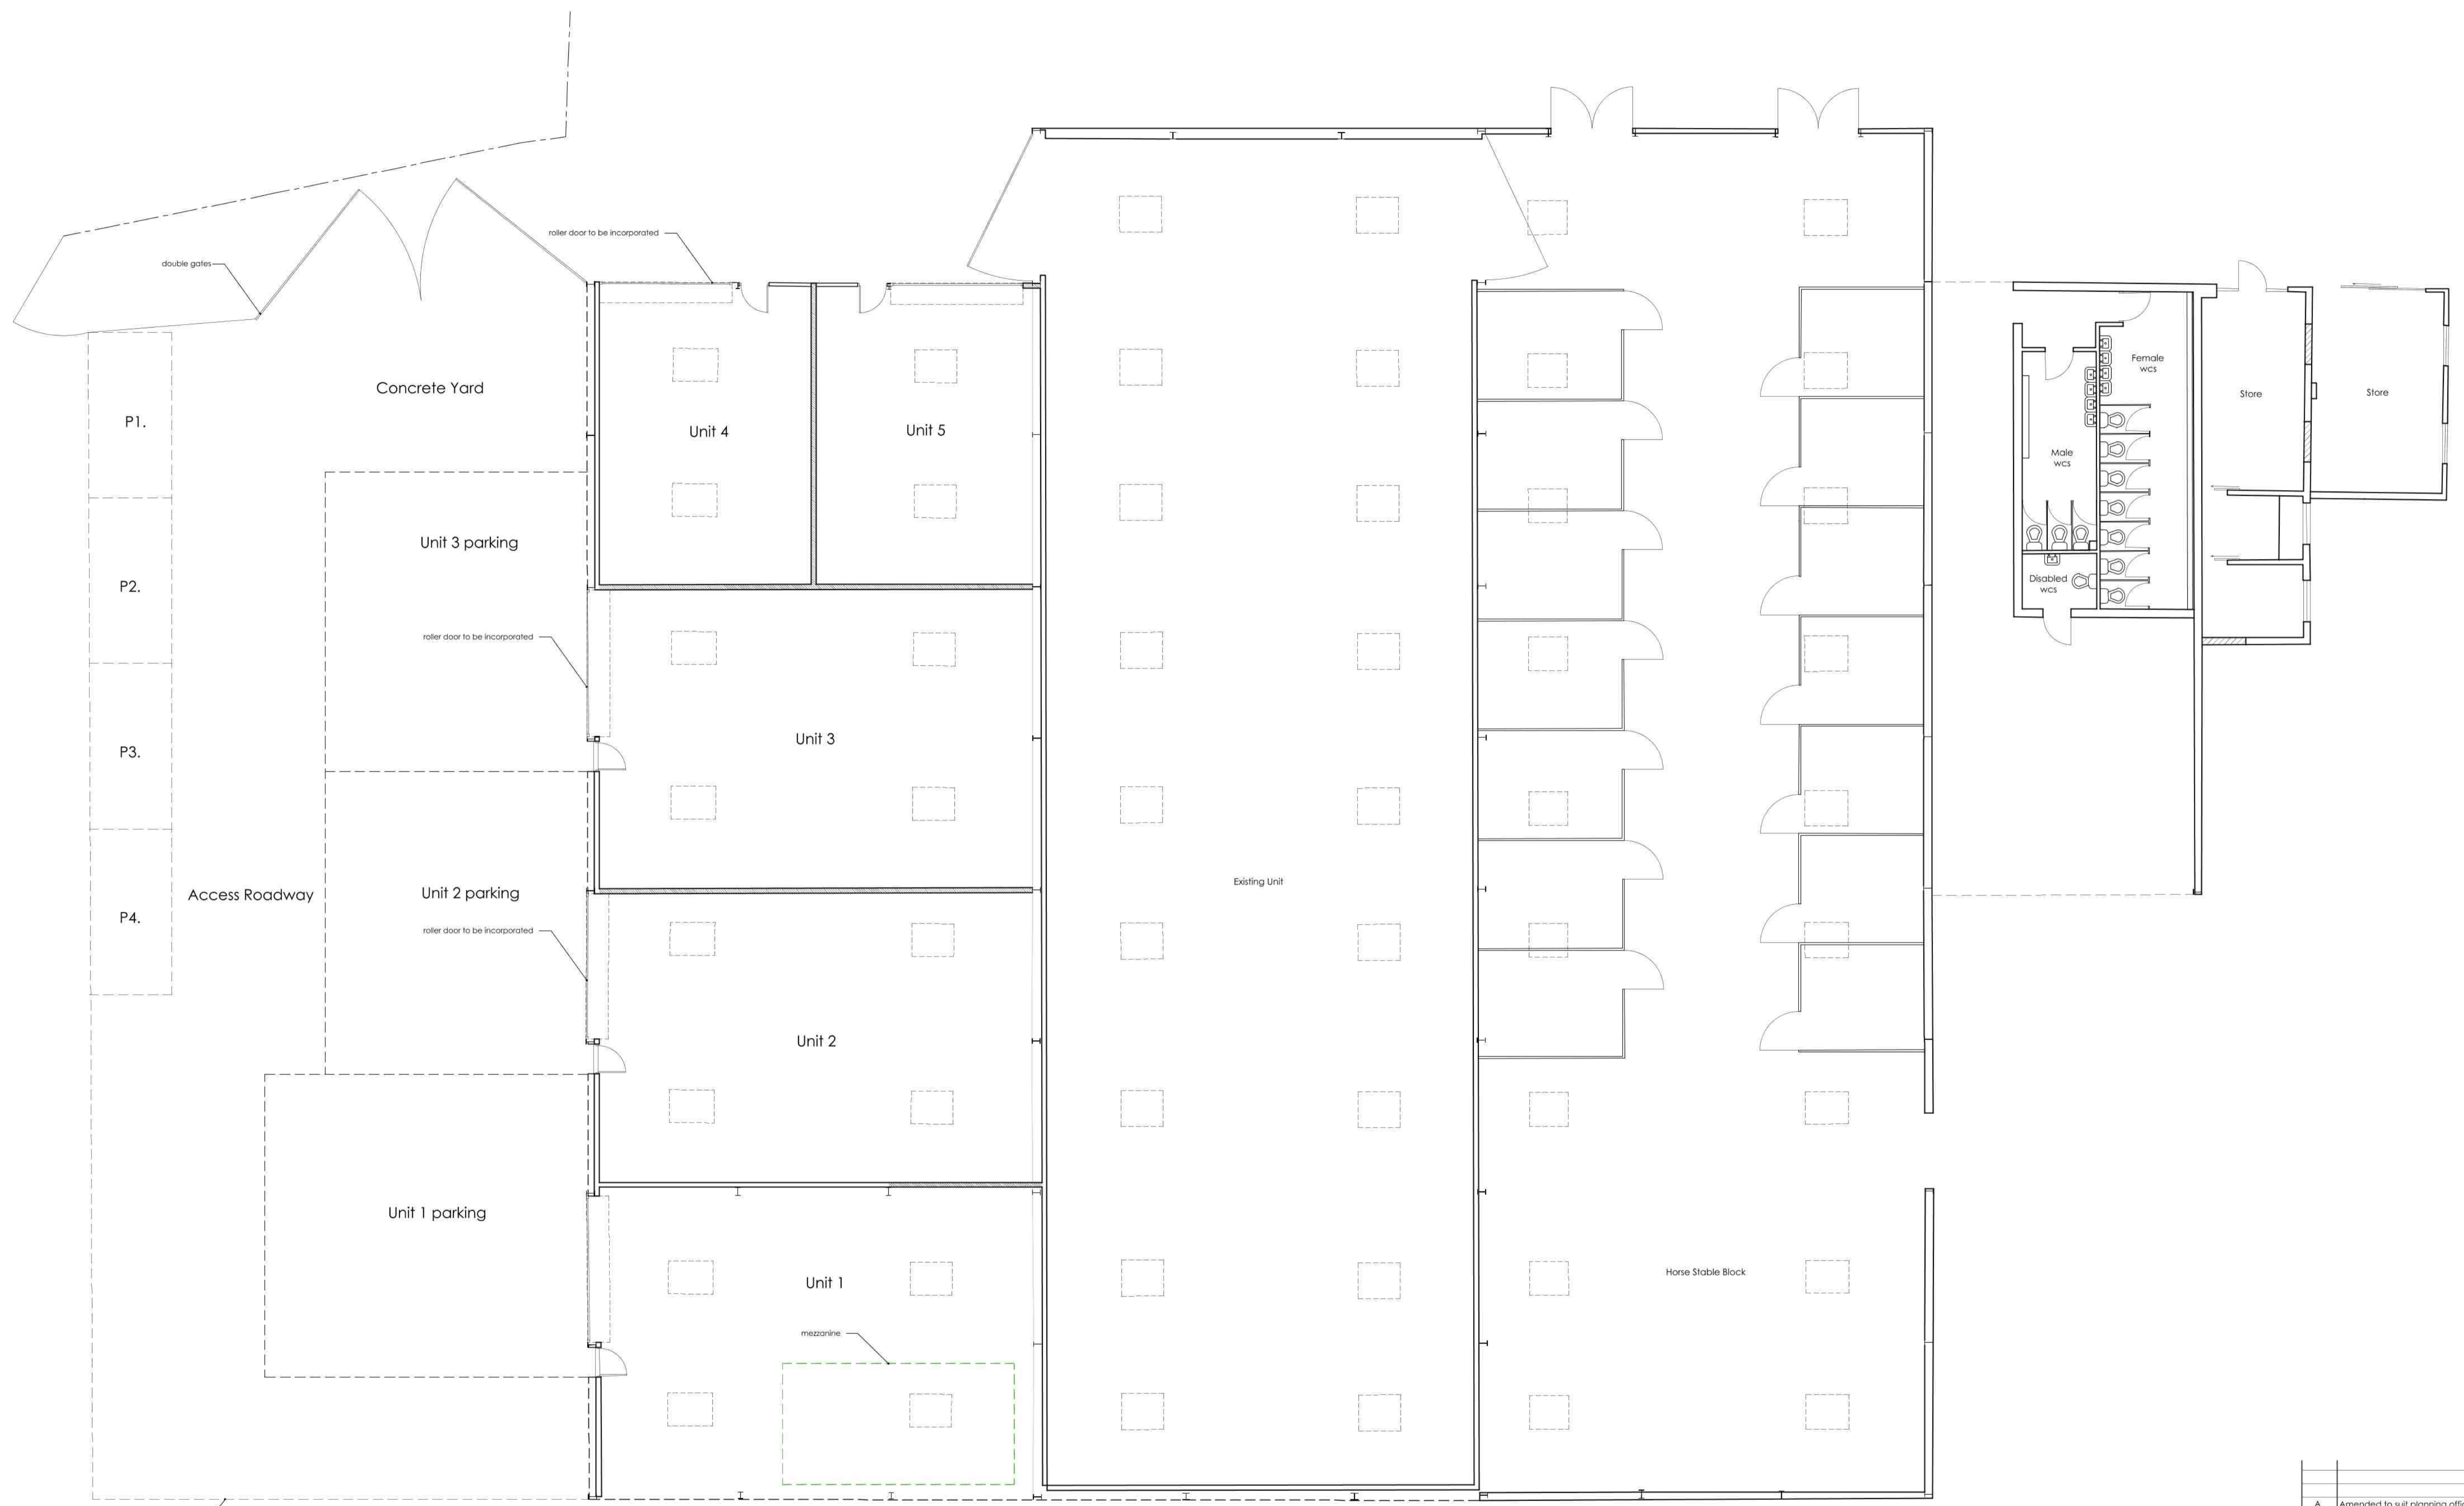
double gates

roller door to be incorporated

Concrete Yard

P1.

P2.

P3.

P4.

Access Roadway

Unit 4

Unit 5

Unit 3 parking

roller door to be incorporated

Unit 3

Unit 2 parking

roller door to be incorporated

Unit 2

Unit 1 parking

Unit 1

mezzanine

Existing Unit

Horse Stable Block

Female wcs

Male wcs

Disabled wcs

Store

Store

A Amended to suit planning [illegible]